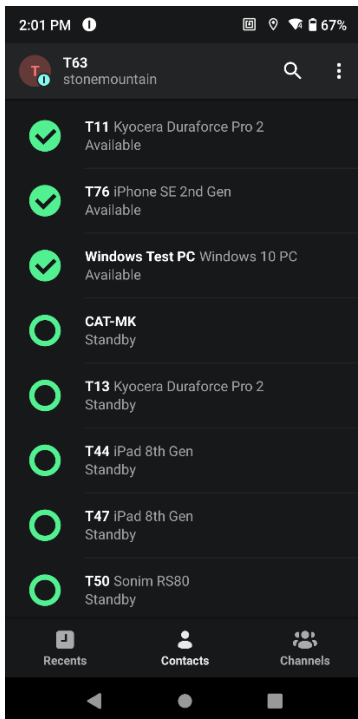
2:01 PM 67%

T
T63
stonemountain

T11 Kyocera Duraforce Pro 2
Available

T76 iPhone SE 2nd Gen
Available

Windows Test PC Windows 10 PC
Available

CAT-MK
Standby

T13 Kyocera Duraforce Pro 2
Standby

T44 iPad 8th Gen
Standby

T47 iPad 8th Gen
Standby

T50 Sonim RS80
Standby

Recents Contacts Channels